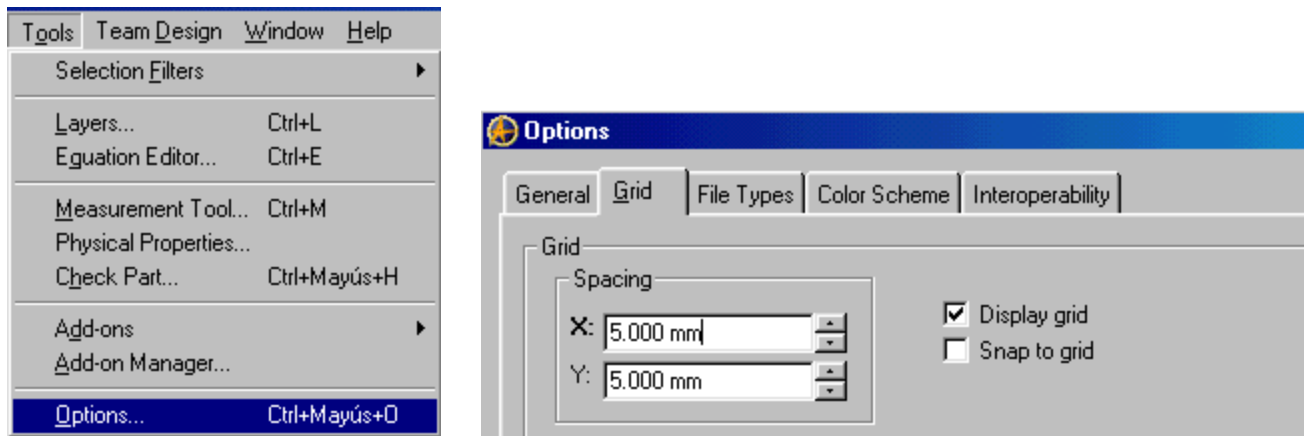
Tools Team Design Window Help

Selection Filters

Layers... Ctrl+L
Equation Editor... Ctrl+E

Measurement Tool... Ctrl+M
Physical Properties...
Check Part... Ctrl+Mayús+H

Add-ons
Add-on Manager...

Options... Ctrl+Mayús+O

Options

General | Grid | File Types | Color Scheme | Interoperability

Grid

Spacing

X: 5.000 mm

Y: 5.000 mm

Display grid

Snap to grid